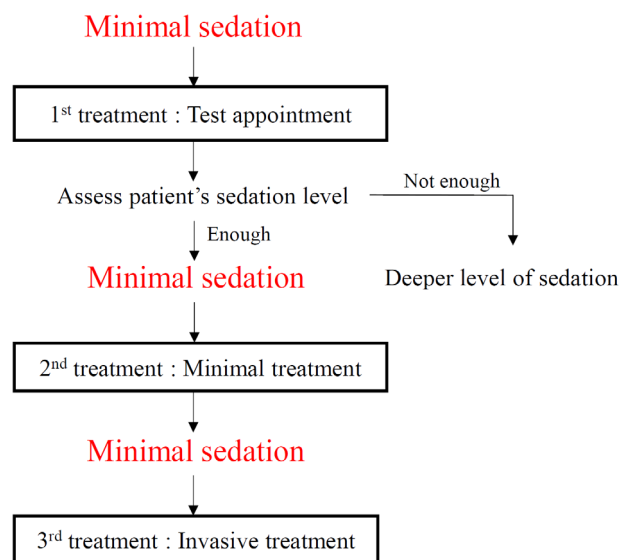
Minimal sedation

1$^{st}$ treatment : Test appointment

Assess patient's sedation level

Not enough

Enough

Minimal sedation

Deeper level of sedation

2$^{nd}$ treatment : Minimal treatment

Minimal sedation

3$^{rd}$ treatment : Invasive treatment